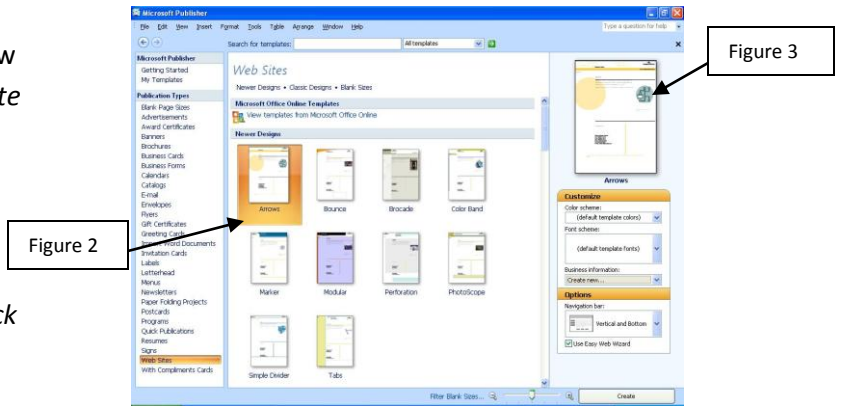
w

te

ck

Microsoft Publisher

File Edit View Insert Format Tools Table Arrange Window Help

Type a question for help

Search for templates:

All templates

Microsoft Publisher
Getting Started
My Templates

Publication Types
Blank Page Sizes
Advertisements
Award Certificates
Banners
Brochures
Business Cards
Business Forms
Calendars
Catalogs
E-mail
Envelopes
Flyers
Gift Certificates
Greeting Cards
Import Word Documents
Invitation Cards
Labels
Letterhead
Menus
Newsletters
Paper Folding Projects
Postcards
Programs
Quick Publications
Resumes
Signs
Web Sites
With Compliments Cards

Web Sites

Newer Designs • Classic Designs • Blank Sizes

Microsoft Office Online Templates

View templates from Microsoft Office Online

Newer Designs

Arrows

Bounce

Brocade

Color Band

Marker

Modular

Perforation

PhotoScope

Simple Divider

Tabs

Filter Blank Sizes...

Arrows

Customize

Color scheme:

(default template colors)

Font scheme:

(default template fonts)

Business information:

Create new...

Options

Navigation bar:

Vertical and Bottom

Use Easy Web Wizard

Create

Figure 2

Figure 3